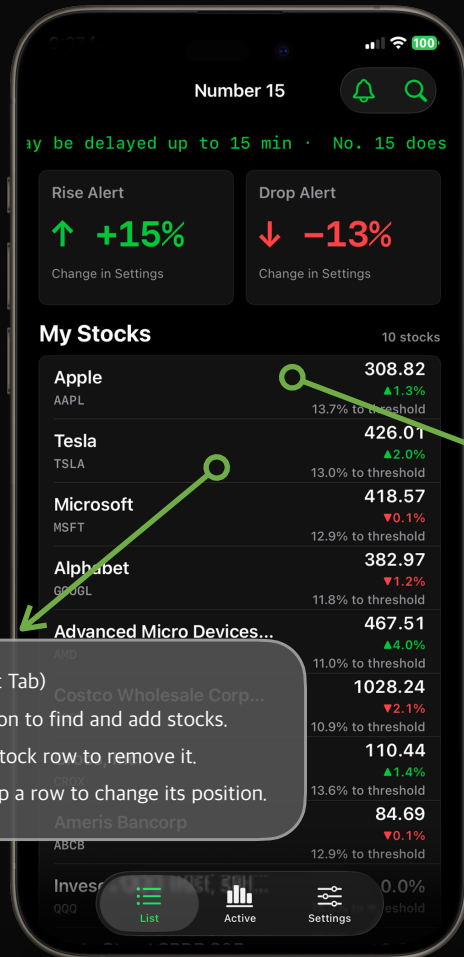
100

Number 15

ay be delayed up to 15 min · No. 15 does

Rise Alert
↑ +15%
Change in Settings

Drop Alert
↓ −13%
Change in Settings

My Stocks
10 stocks

Apple
AAPL
308.82
▲1.3%
13.7% to threshold

Tesla
TSLA
426.01
▲2.0%
13.0% to threshold

Microsoft
MSFT
418.57
▼0.1%
12.9% to threshold

Alphabet
GOOGL
382.97
▼1.2%
11.8% to threshold

Advanced Micro Devices...
AMD
467.51
▲4.0%
11.0% to threshold

Costco Wholesale Corp...
1028.24
▼2.1%
10.9% to threshold

CRDX
110.44
▲1.4%
13.6% to threshold

Ameris Bancorp
ABCB
84.69
▼0.1%
12.9% to threshold

Inves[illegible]
QQQ
0.0%
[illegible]eshold

t Tab)
on to find and add stocks.
tock row to remove it.
p a row to change its position.

List
Active
Settings